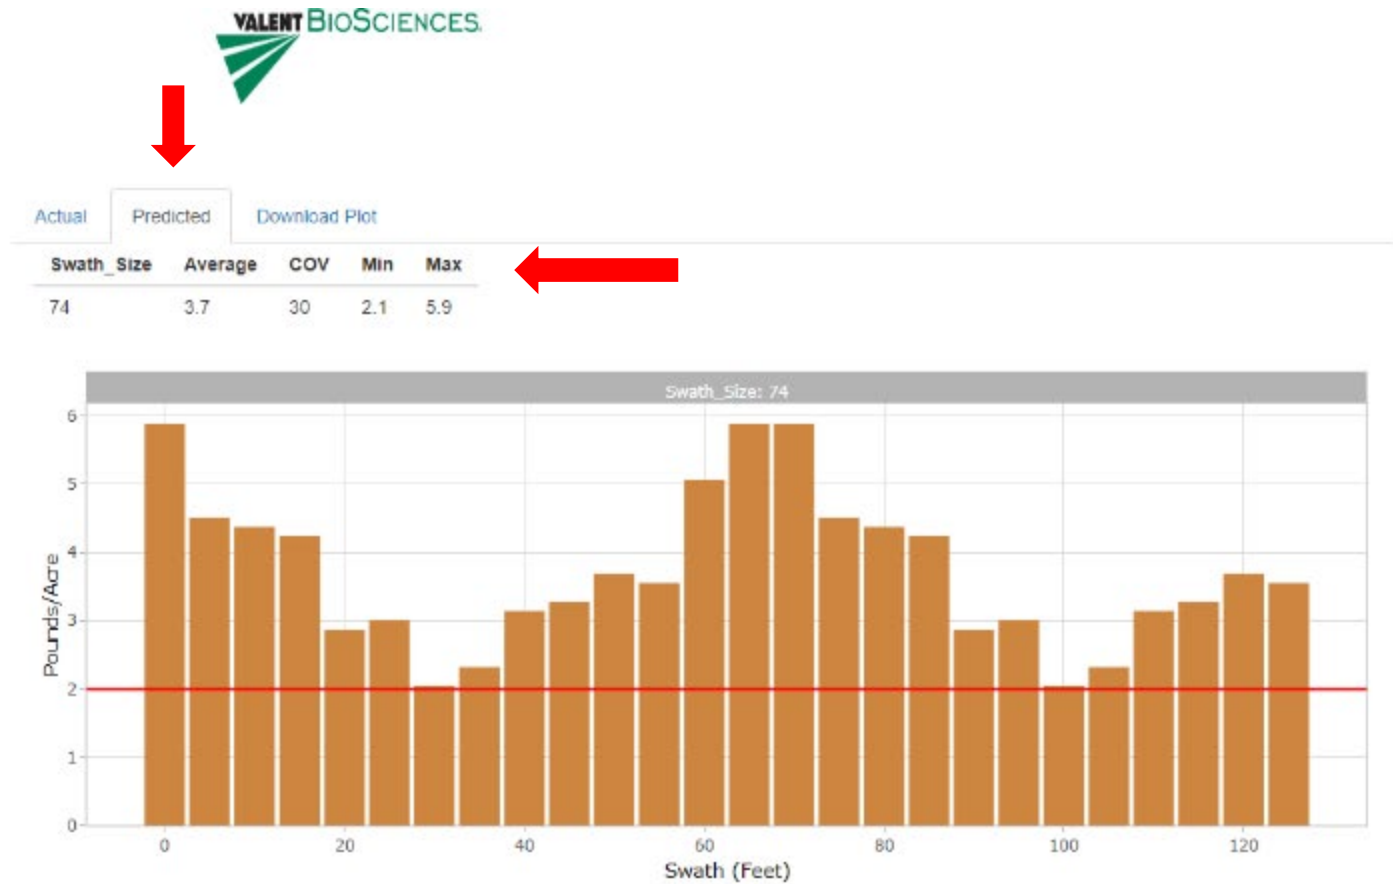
VALENT BIOSCIENCES.

Actual | Predicted | Download Plot

| Swath_Size | Average | COV | Min | Max |
|---|---|---|---|---|
| 74 | 3.7 | 30 | 2.1 | 5.9 |

Swath_Size: 74

Pounds/Acre

6
5
4
3
2
1
0

0 20 40 60 80 100 120

Swath (Feet)